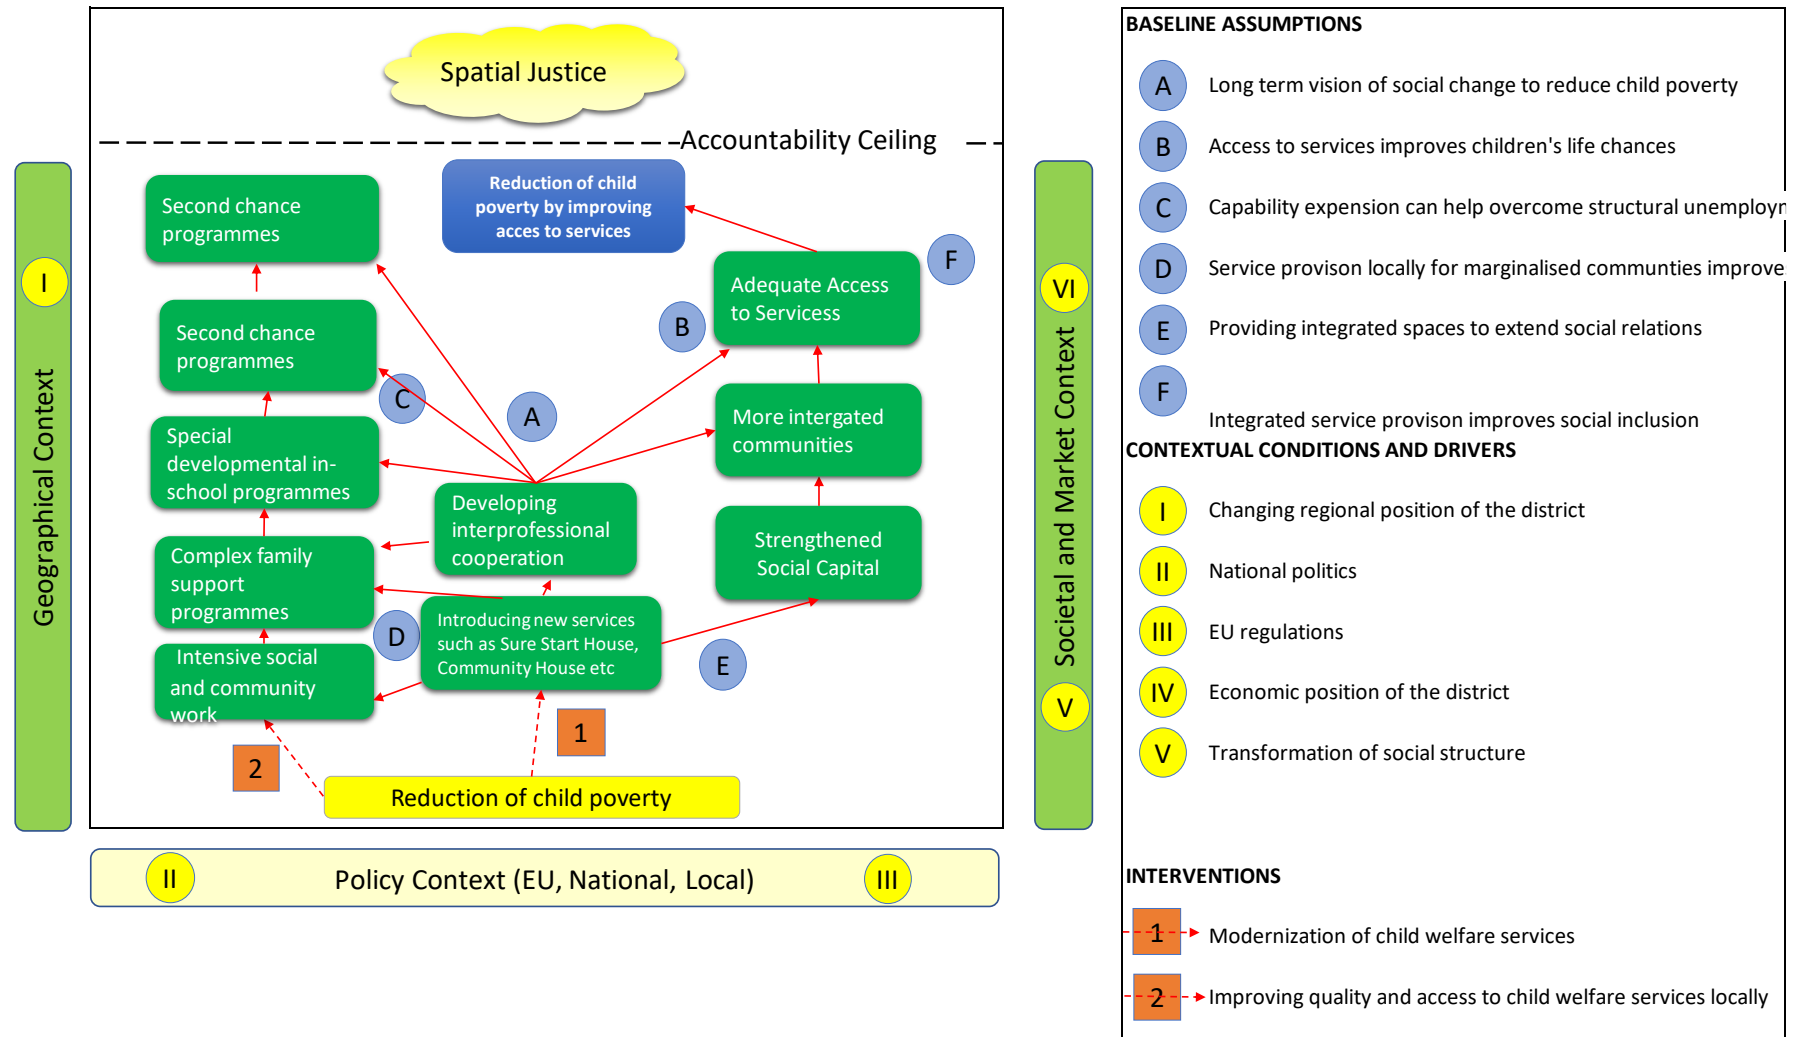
Spatial Justice

Accountability Ceiling

Geographical Context

I

Second chance programmes

Reduction of child poverty by improving acces to services

F

Adequate Access to Servicess

B

Second chance programmes

C

A

More intergated communities

Special developmental in-school programmes

Developing interprofessional cooperation

Strengthened Social Capital

Complex family support programmes

D

Introducing new services such as Sure Start House, Community House etc

E

Intensive social and community work

1

2

Reduction of child poverty

Societal and Market Context

VI

V

II

Policy Context (EU, National, Local)

III

BASELINE ASSUMPTIONS

A Long term vision of social change to reduce child poverty

B Access to services improves children's life chances

C Capability expension can help overcome structural unemployn

D Service provison locally for marginalised communties improve

E Providing integrated spaces to extend social relations

F Integrated service provison improves social inclusion

CONTEXTUAL CONDITIONS AND DRIVERS

I Changing regional position of the district

II National politics

III EU regulations

IV Economic position of the district

V Transformation of social structure

INTERVENTIONS

1 Modernization of child welfare services

2 Improving quality and access to child welfare services locally